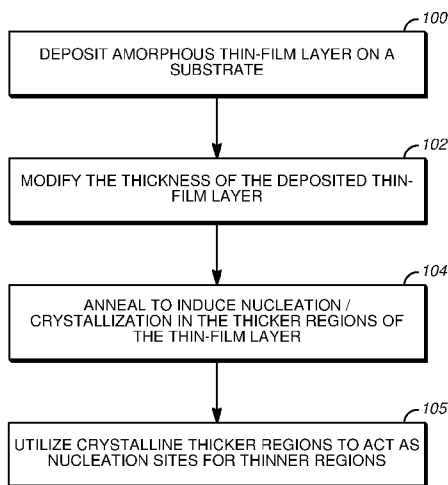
100
DEPOSIT AMORPHOUS THIN-FILM LAYER ON A SUBSTRATE

102
MODIFY THE THICKNESS OF THE DEPOSITED THIN-FILM LAYER

104
ANNEAL TO INDUCE NUCLEATION / CRYSTALLIZATION IN THE THICKER REGIONS OF THE THIN-FILM LAYER

105
UTILIZE CRYSTALLINE THICKER REGIONS TO ACT AS NUCLEATION SITES FOR THINNER REGIONS